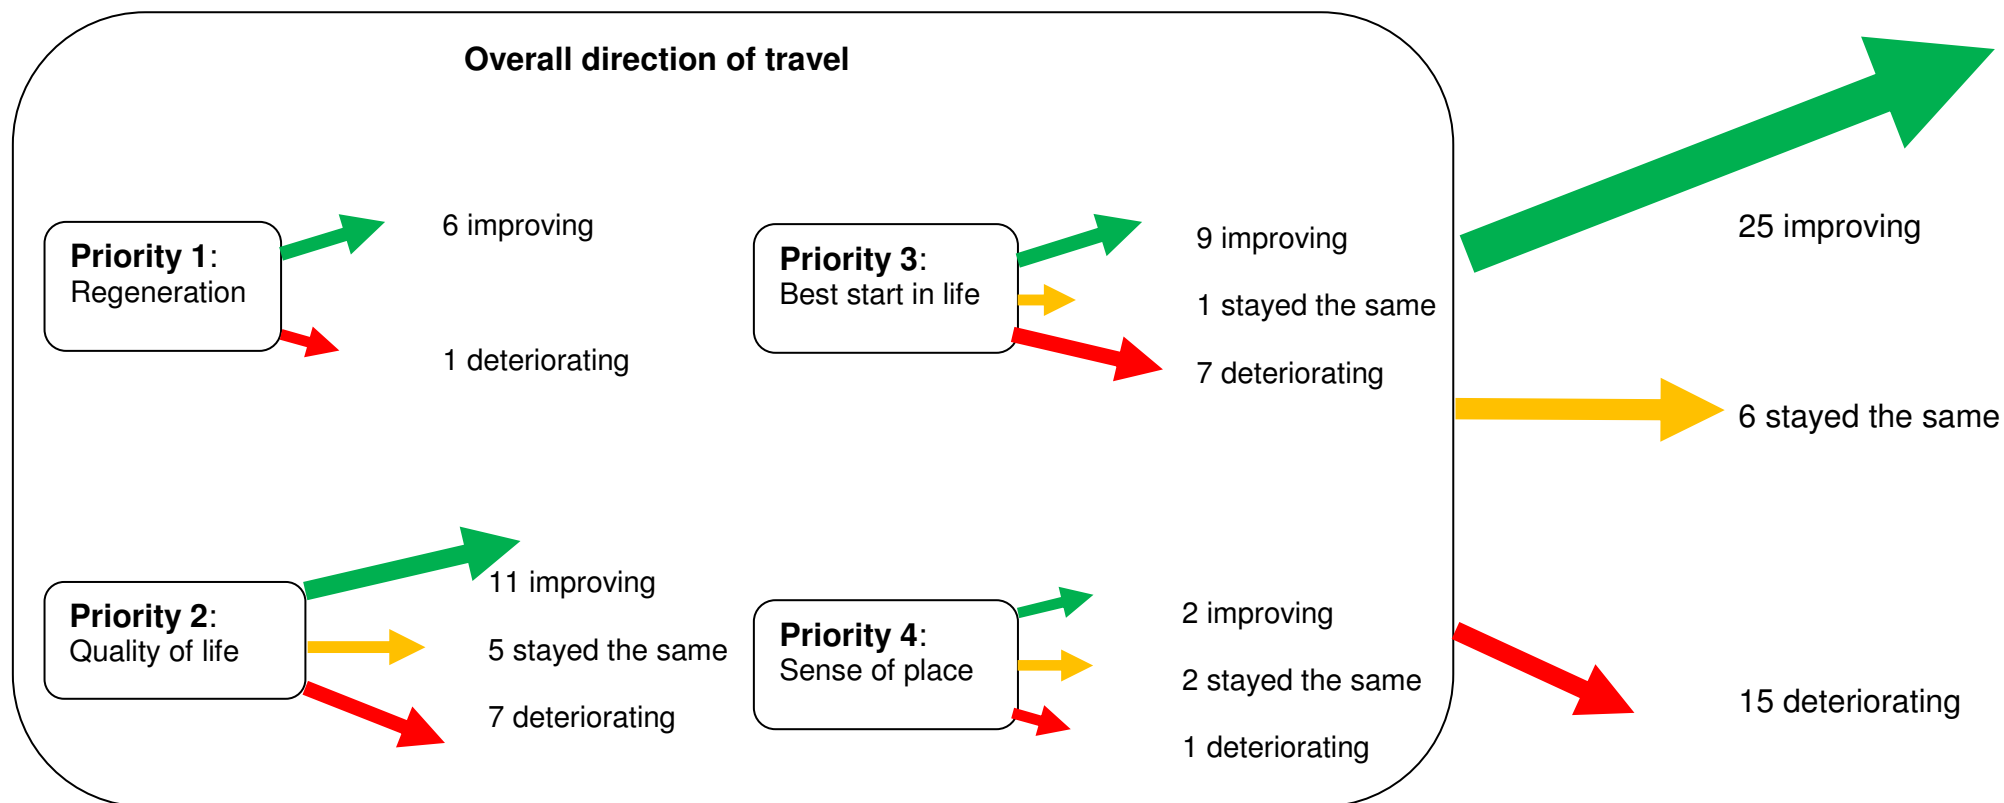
Overall direction of travel

Priority 1: Regeneration

6 improving

1 deteriorating

Priority 3: Best start in life

9 improving

1 stayed the same

7 deteriorating

Priority 2: Quality of life

11 improving

5 stayed the same

7 deteriorating

Priority 4: Sense of place

2 improving

2 stayed the same

1 deteriorating

25 improving

6 stayed the same

15 deteriorating